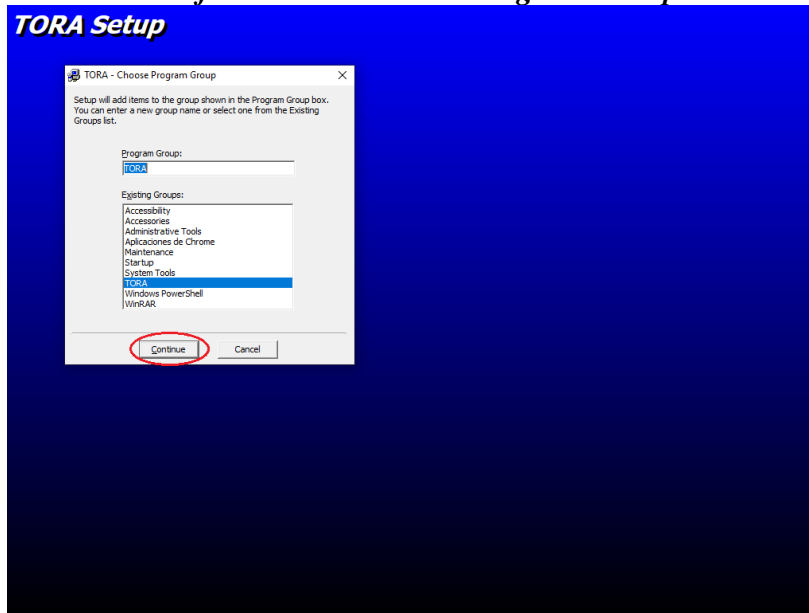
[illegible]

TORA Setup

TORA - Choose Program Group

×

Setup will add items to the group shown in the Program Group box. You can enter a new group name or select one from the Existing Groups list.

Program Group:

TORA

Existing Groups:

Accessibility
Accessories
Administrative Tools
Aplicaciones de Chrome
Maintenance
Startup
System Tools
TORA
Windows PowerShell
WinRAR

Continue

Cancel